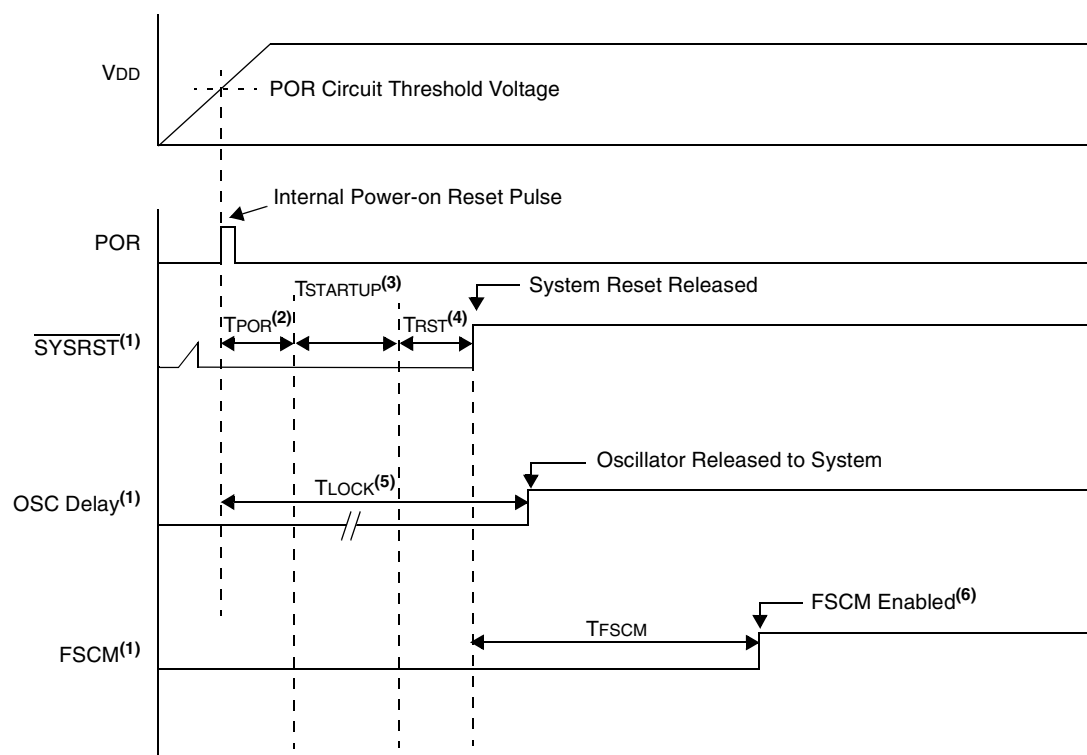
VDD

POR Circuit Threshold Voltage

Internal Power-on Reset Pulse

POR

TSTARTUP$^{(3)}$

System Reset Released

TPOR$^{(2)}$

TRST$^{(4)}$

$\overline{\text{SYSRST}}^{(1)}$

Oscillator Released to System

TLOCK$^{(5)}$

OSC Delay$^{(1)}$

FSCM Enabled$^{(6)}$

TFSCM

FSCM$^{(1)}$